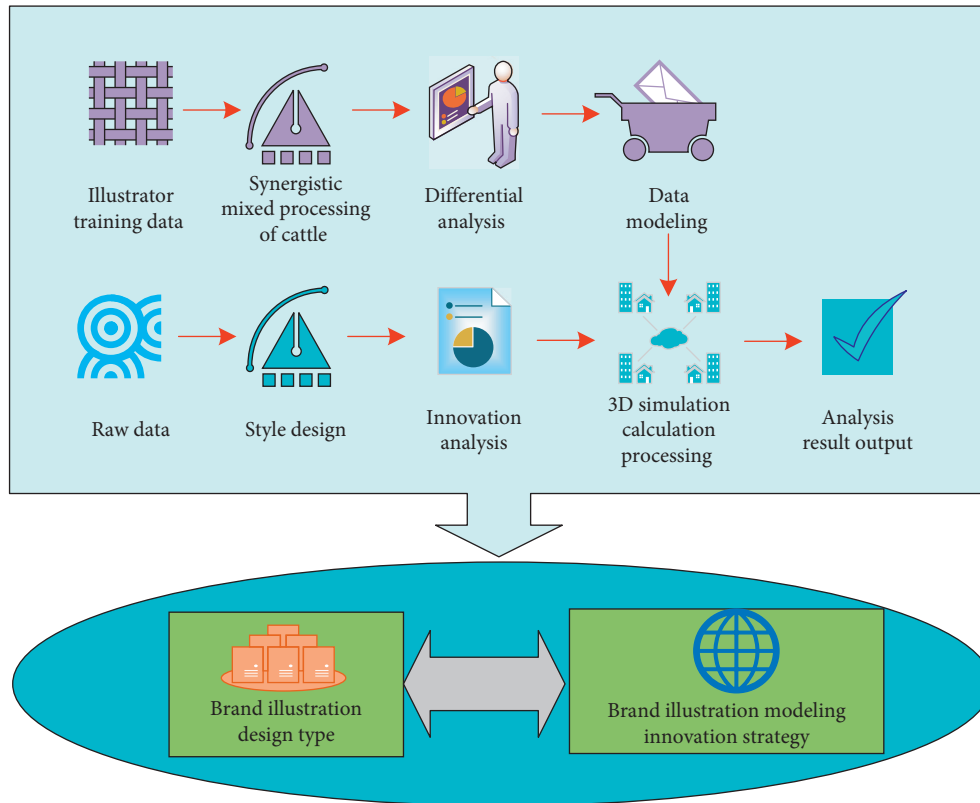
Illustrator training data

Synergistic mixed processing of cattle

Differential analysis

Data modeling

Raw data

Style design

Innovation analysis

3D simulation calculation processing

Analysis result output

Brand illustration design type

Brand illustration modeling innovation strategy